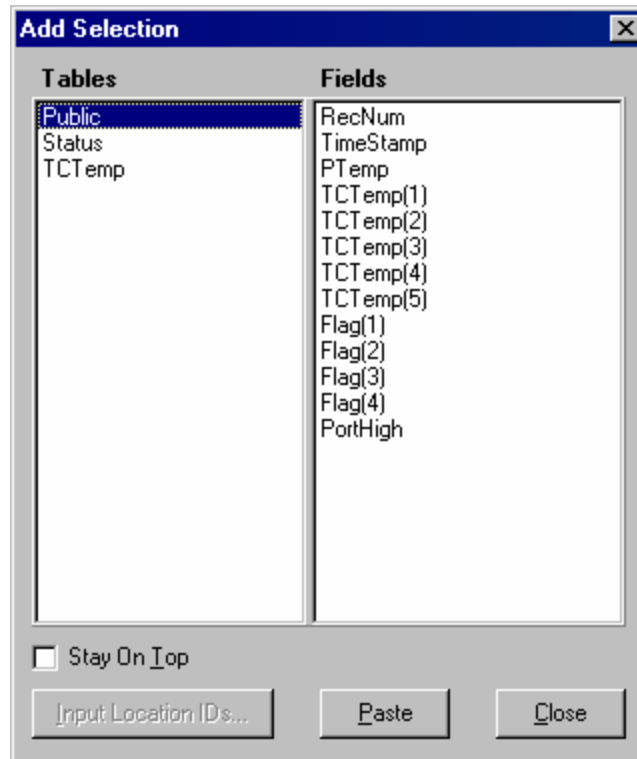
Add Selection

×

Tables

Public
Status
TCTemp

Fields

RecNum
TimeStamp
PTemp
TCTemp(1)
TCTemp(2)
TCTemp(3)
TCTemp(4)
TCTemp(5)
Flag(1)
Flag(2)
Flag(3)
Flag(4)
PortHigh

Stay On Top

Input Location IDs...

Paste

Close